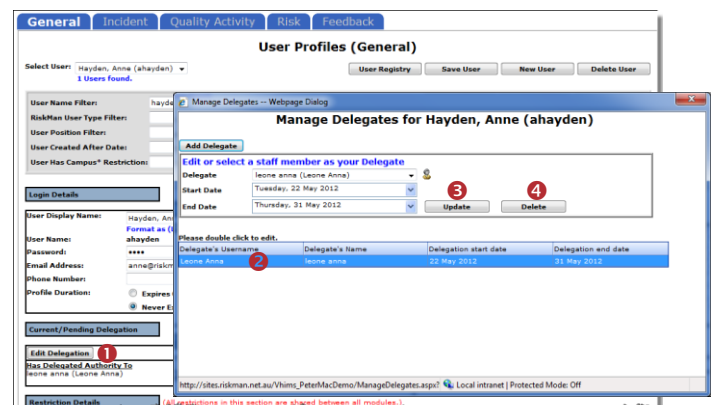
General | Incident | Quality Activity | Risk | Feedback

User Profiles (General)

Select User: Hayden, Anne (ahayden)
1 Users found.

User Registry | Save User | New User | Delete User

User Name Filter: hayde
RiskMan User Type Filter:
User Position Filter:
User Created After Date:
User Has Campus* Restriction:

Login Details

User Display Name: Hayden, Ann
Format as (
User Name: ahayden
Password: ••••
Email Address: anne@riskm
Phone Number:
Profile Duration: Expires
Never E

Current/Pending Delegation

Edit Delegation 1
Has Delegated Authority To
leone anna (Leone Anna)

Restriction Details (All restrictions in this section are shared between all modules.).

Manage Delegates -- Webpage Dialog

Manage Delegates for Hayden, Anne (ahayden)

Add Delegate

Edit or select a staff member as your Delegate
Delegate: leone anna (Leone Anna)
Start Date: Tuesday, 22 May 2012
End Date: Thursday, 31 May 2012
3 Update
4 Delete

Please double click to edit.

| Delegate's Username | Delegate's Name | Delegation start date | Delegation end date |
|---|---|---|---|
| Leone Anna 2 | leone anna | 22 May 2012 | 31 May 2012 |

http://sites.riskman.net.au/Vhims_PeterMacDemo/ManageDelegates.aspx? Local intranet | Protected Mode: Off